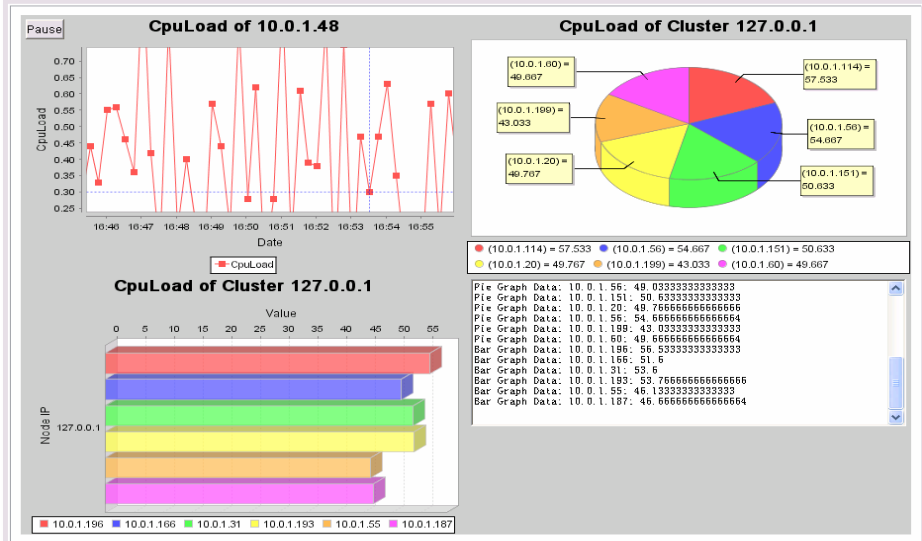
Pause

CpuLoad of 10.0.1.48

0.70
0.65
0.60
0.55
0.50
0.45
0.40
0.35
0.30
0.25

CpuLoad

16:46 16:47 16:48 16:49 16:50 16:51 16:52 16:53 16:54 16:55

Date

CpuLoad

CpuLoad of Cluster 127.0.0.1

(10.0.1.60) = 49.667
(10.0.1.114) = 57.533
(10.0.1.199) = 43.033
(10.0.1.56) = 54.667
(10.0.1.20) = 49.767
(10.0.1.151) = 50.633

(10.0.1.114) = 57.533 (10.0.1.56) = 54.667 (10.0.1.151) = 50.633
(10.0.1.20) = 49.767 (10.0.1.199) = 43.033 (10.0.1.60) = 49.667

CpuLoad of Cluster 127.0.0.1

Value

0 5 10 15 20 25 30 35 40 45 50 55

Node IP

127.0.0.1

10.0.1.196 10.0.1.166 10.0.1.31 10.0.1.193 10.0.1.55 10.0.1.187

Pie Graph Data: 10.0.1.56: 49.03333333333333
Pie Graph Data: 10.0.1.151: 50.63333333333333
Pie Graph Data: 10.0.1.20: 49.766666666666666
Pie Graph Data: 10.0.1.56: 54.666666666666664
Pie Graph Data: 10.0.1.199: 43.03333333333333
Pie Graph Data: 10.0.1.60: 49.666666666666664
Bar Graph Data: 10.0.1.196: 56.53333333333333
Bar Graph Data: 10.0.1.166: 51.6
Bar Graph Data: 10.0.1.31: 53.6
Bar Graph Data: 10.0.1.193: 53.766666666666666
Bar Graph Data: 10.0.1.55: 46.13333333333333
Bar Graph Data: 10.0.1.187: 46.666666666666664